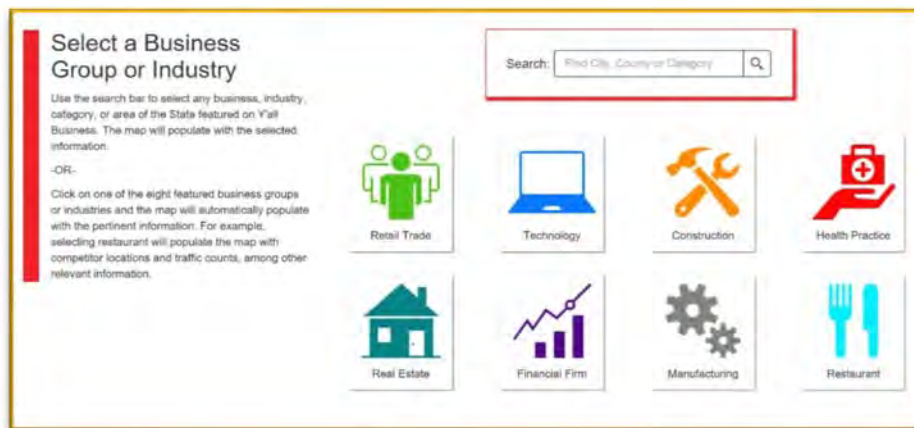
Select a Business Group or Industry

Use the search bar to select any business, industry, category, or area of the State featured on Y'all Business. The map will populate with the selected information.

-OR-

Click on one of the eight featured business groups or industries and the map will automatically populate with the pertinent information. For example, selecting restaurant will populate the map with competitor locations and traffic counts, among other relevant information.

Search: Find City, County or Category

Retail Trade

Technology

Construction

Health Practice

Real Estate

Financial Firm

Manufacturing

Restaurant